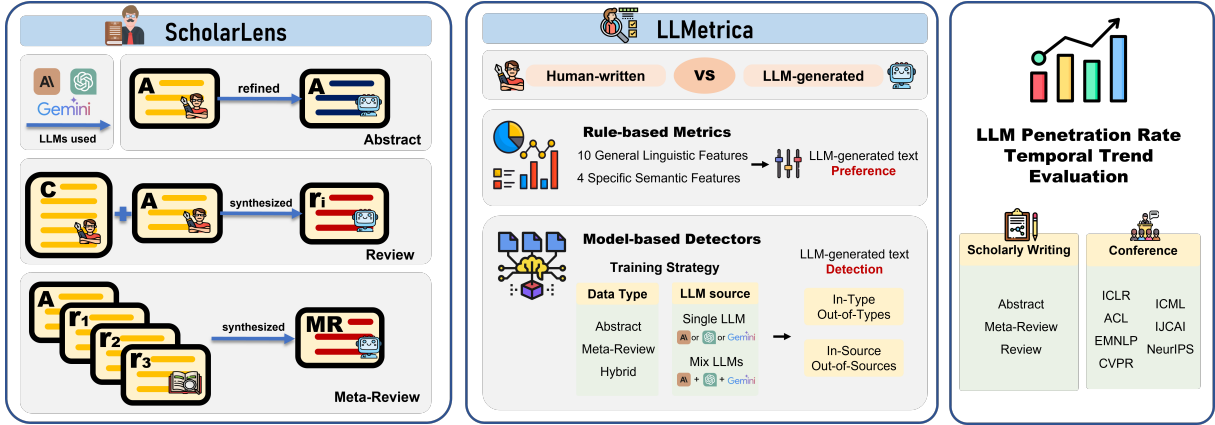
ScholarLens

Gemini

LLMs used

A

refined

A

Abstract

C

A

synthesized

$r_i$

Review

A

$r_1$

$r_2$

$r_3$

synthesized

MR

Meta-Review

LLMetrica

Human-written

VS

LLM-generated

Rule-based Metrics

10 General Linguistic Features

4 Specific Semantic Features

LLM-generated text

Preference

Model-based Detectors

Training Strategy

LLM-generated text

Detection

Data Type

Abstract

Meta-Review

Hybrid

LLM source

Single LLM

or or Gemini

Mix LLMs

+ + Gemini

In-Type

Out-of-Types

In-Source

Out-of-Sources

LLM Penetration Rate Temporal Trend Evaluation

Scholarly Writing

Abstract

Meta-Review

Review

Conference

ICLR

ACL

EMNLP

CVPR

ICML

IJCAI

NeurIPS